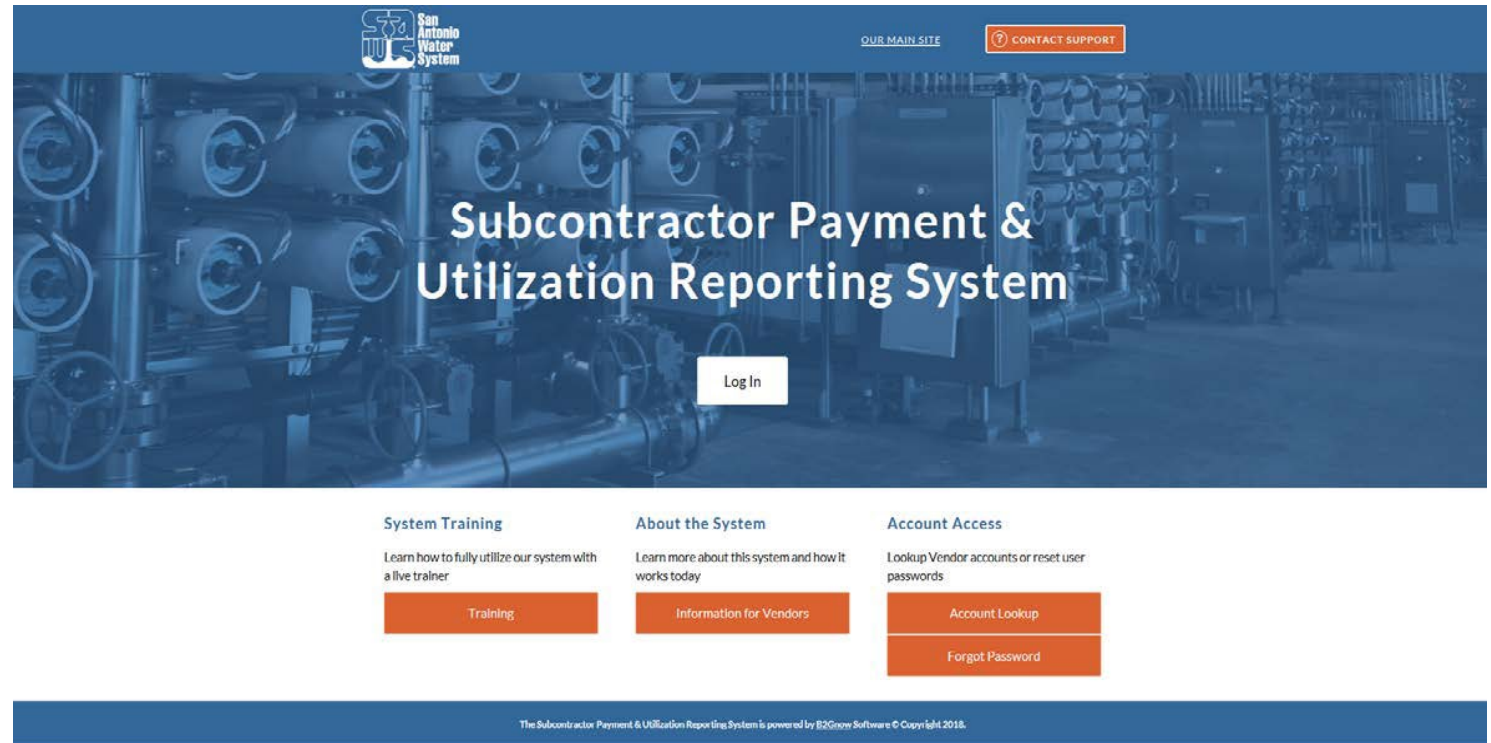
San Antonio Water System

OUR MAIN SITE

CONTACT SUPPORT

Subcontractor Payment & Utilization Reporting System

Log In

System Training

Learn how to fully utilize our system with a live trainer

Training

About the System

Learn more about this system and how it works today

Information for Vendors

Account Access

Lookup Vendor accounts or reset user passwords

Account Lookup

Forgot Password

The Subcontractor Payment & Utilization Reporting System is powered by B2Gnow Software © Copyright 2018.